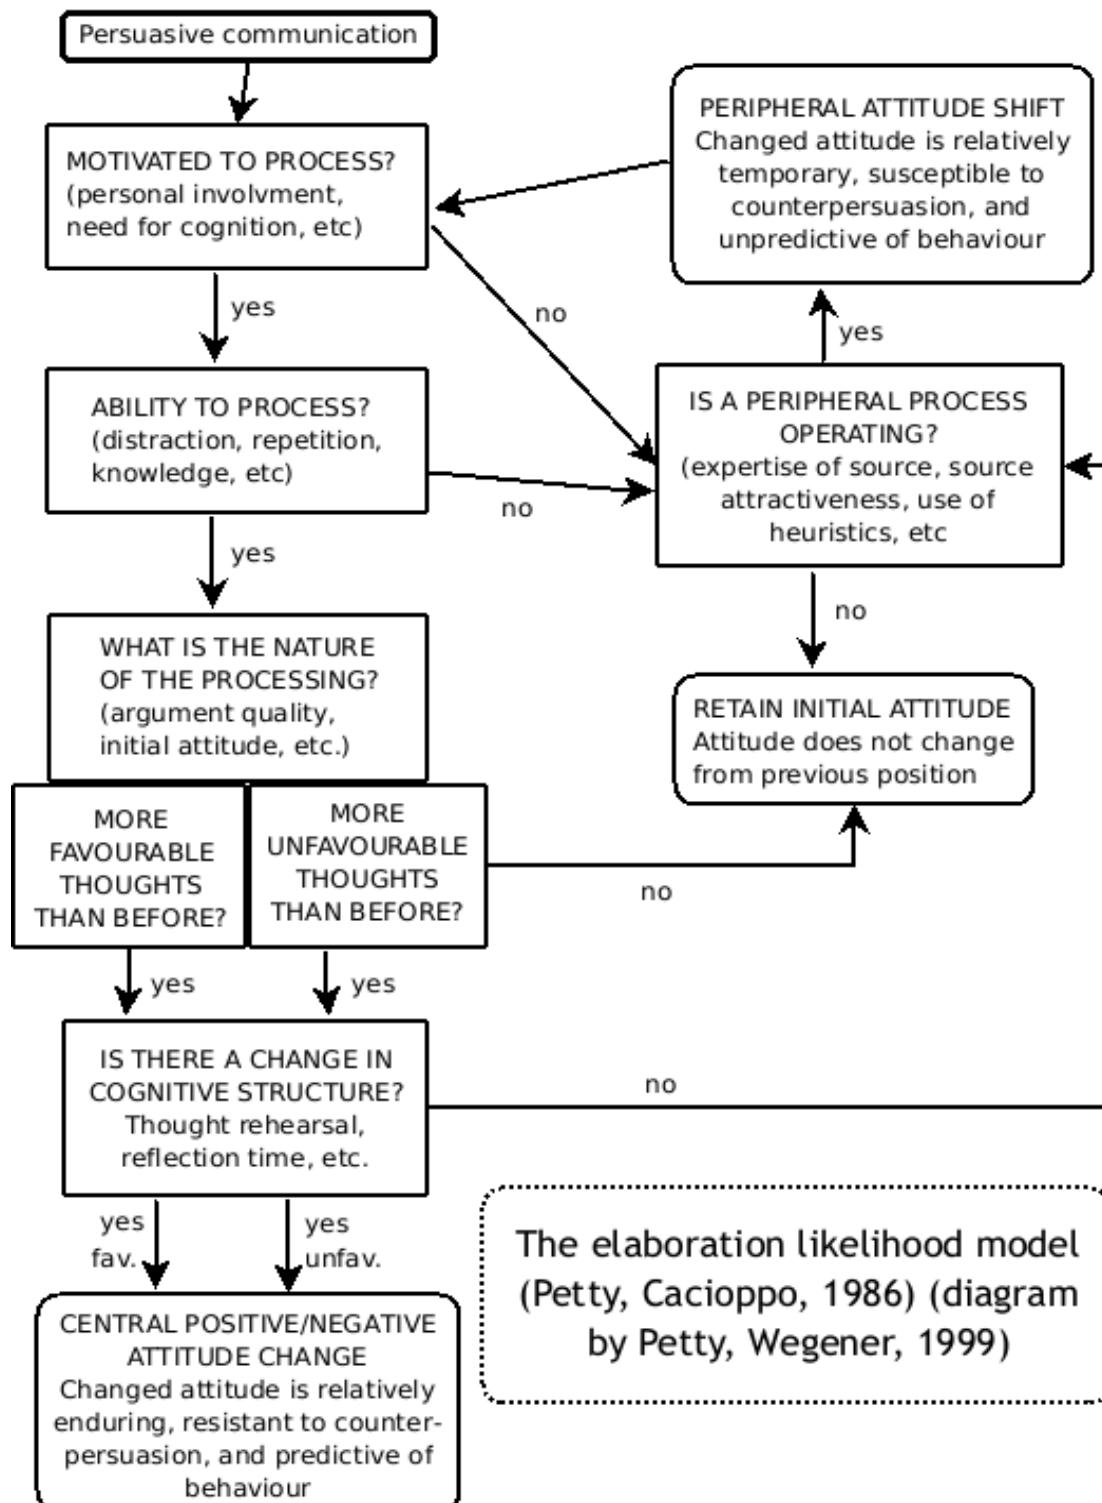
Persuasive communication

MOTIVATED TO PROCESS?
(personal involvment, need for cognition, etc)

yes

no

ABILITY TO PROCESS?
(distraction, repetition, knowledge, etc)

no

yes

WHAT IS THE NATURE OF THE PROCESSING?
(argument quality, initial attitude, etc.)

MORE FAVOURABLE THOUGHTS THAN BEFORE?

MORE UNFAVOURABLE THOUGHTS THAN BEFORE?

no

yes

yes

IS THERE A CHANGE IN COGNITIVE STRUCTURE?
Thought rehearsal, reflection time, etc.

no

yes fav.

yes unfav.

CENTRAL POSITIVE/NEGATIVE ATTITUDE CHANGE
Changed attitude is relatively enduring, resistant to counterpersuasion, and predictive of behaviour

PERIPHERAL ATTITUDE SHIFT
Changed attitude is relatively temporary, susceptible to counterpersuasion, and unpredictive of behaviour

yes

IS A PERIPHERAL PROCESS OPERATING?
(expertise of source, source attractiveness, use of heuristics, etc

no

RETAIN INITIAL ATTITUDE
Attitude does not change from previous position

The elaboration likelihood model (Petty, Cacioppo, 1986) (diagram by Petty, Wegener, 1999)